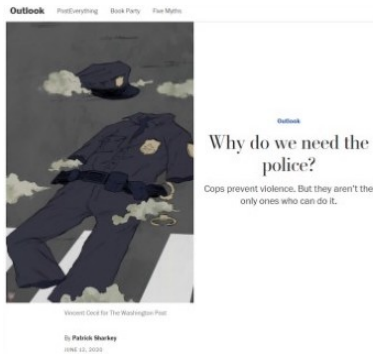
Outlook PostEverything Book Party Five Myths

Outlook

Why do we need the police?

Cops prevent violence. But they aren't the only ones who can do it.

Vincent Ceci for The Washington Post

By Patrick Sharkey

JUNE 12, 2020